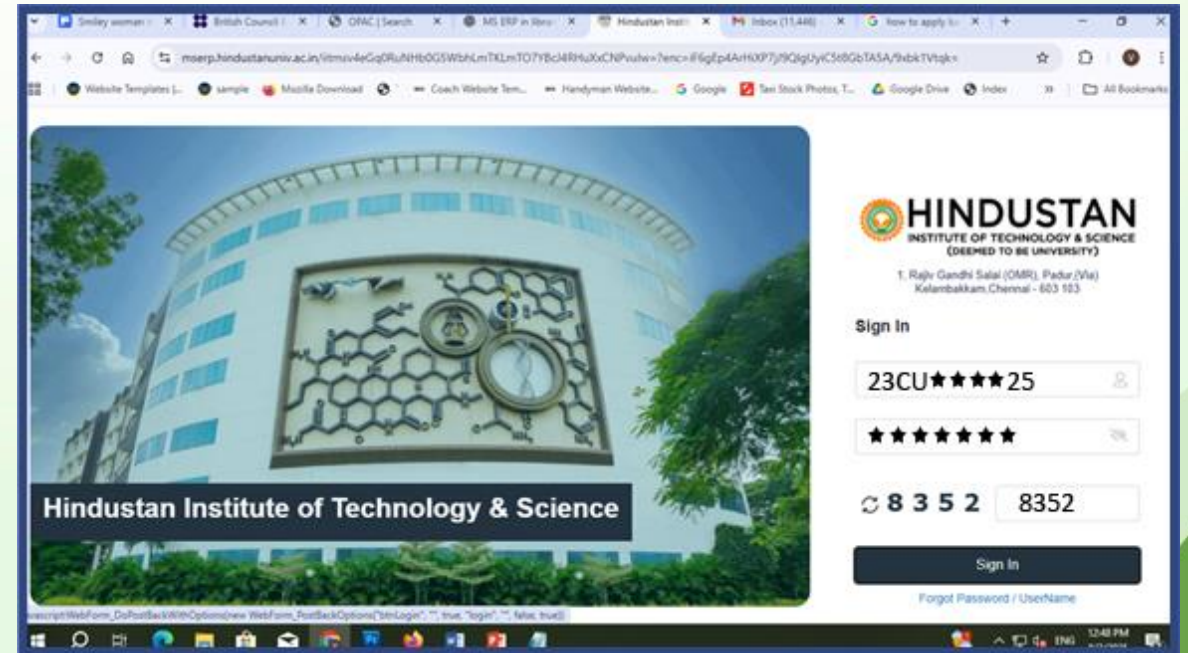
Smiley woman | × British Council | × OPAC | Search × MS ERP in libra × Hindustan Insti × Inbox (11,446) × How to apply fo × +

mserp.hindustanuniv.ac.in/iitmsv4eGq0RuNHb0G5WbhLmTKLmTO7YBcl4RHuXxCNPvuiw=?enc=iF6gEp4ArHXP7jI9QIgUyiC5t8GbTA5A/9xbkTVtqk=

Website Templates |... sample Mozilla Download Coach Website Tem... Handyman Website... Google Taxi Stock Photos, T... Google Drive Index All Bookmarks

Hindustan Institute of Technology & Science

HINDUSTAN
INSTITUTE OF TECHNOLOGY & SCIENCE
(DEEMED TO BE UNIVERSITY)

1, Rajiv Gandhi Salai (OMR), Padur,(Via) Kelambakkam,Chennai - 603 103

Sign In

23CU★★★★25

★★★★★★★

8 3 5 2 8352

Sign In

Forgot Password / UserName

javascript:WebForm_DoPostBackWithOptions(new WebForm_PostBackOptions("btnLogin", "", true, "login", "", false, true))

ENG 12:48 PM